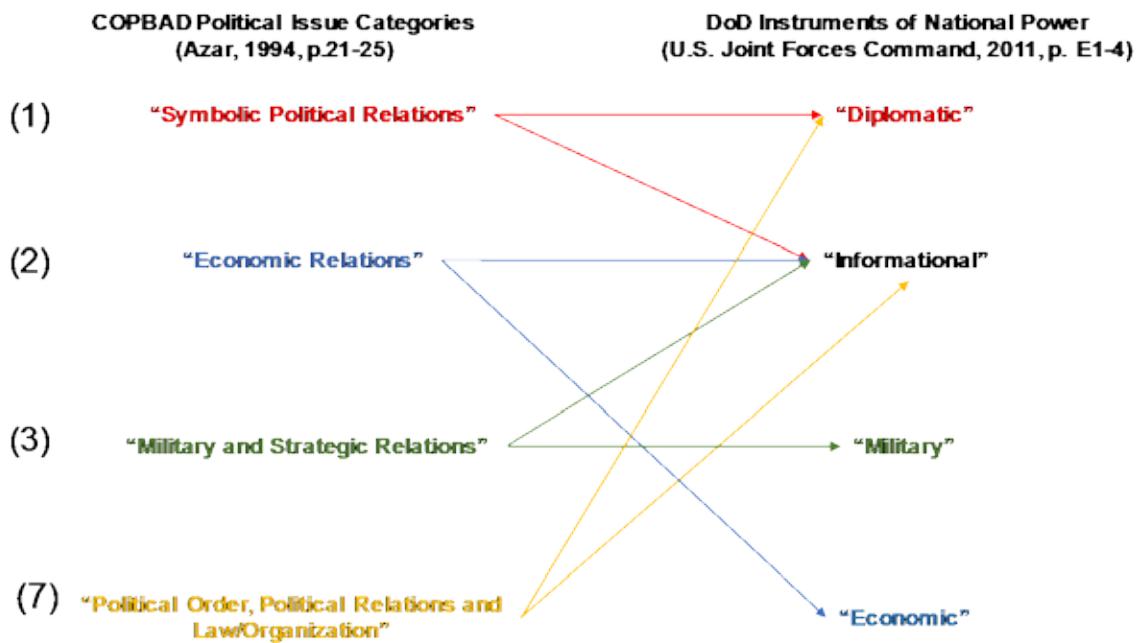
COPBAD Political Issue Categories
(Azar, 1994, p.21-25)

DoD Instruments of National Power
(U.S. Joint Forces Command, 2011, p. E1-4)

(1) "Symbolic Political Relations"

"Diplomatic"

(2) "Economic Relations"

"Informational"

(3) "Military and Strategic Relations"

"Military"

(7) "Political Order, Political Relations and Law/Organization"

"Economic"